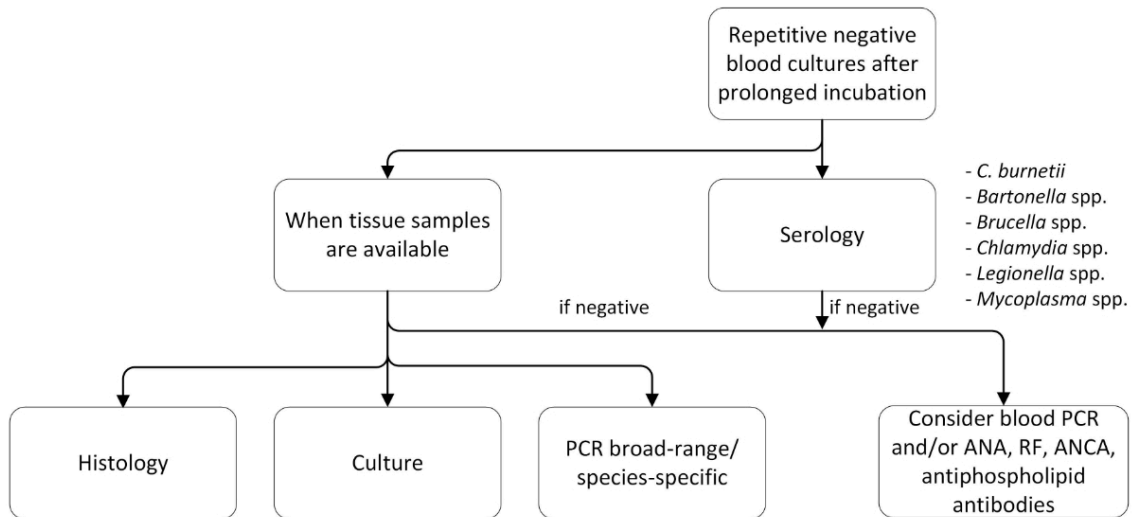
Repetitive negative blood cultures after prolonged incubation

When tissue samples are available

Serology

- C. burnetii
- Bartonella spp.
- Brucella spp.
- Chlamydia spp.
- Legionella spp.
- Mycoplasma spp.

if negative

if negative

Histology

Culture

PCR broad-range/ species-specific

Consider blood PCR and/or ANA, RF, ANCA, antiphospholipid antibodies